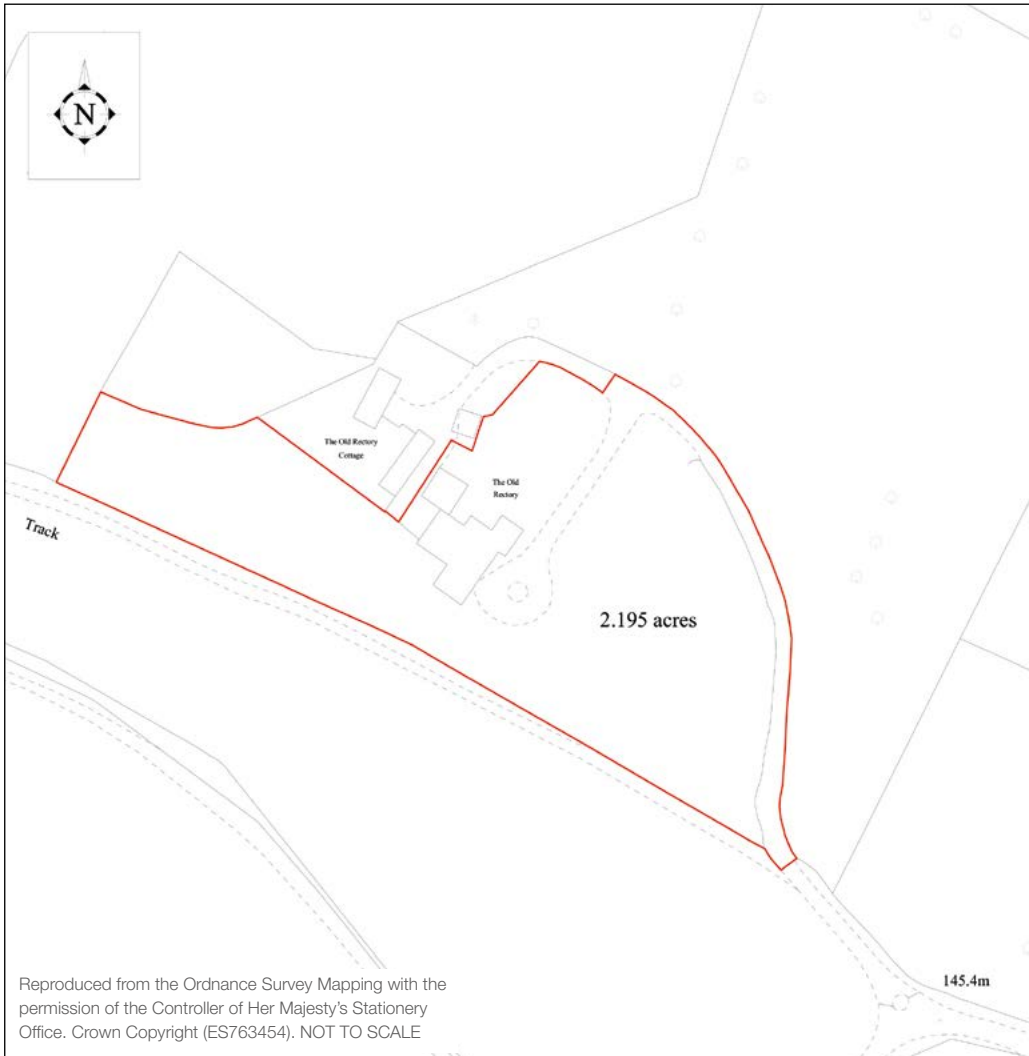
N

The Old Rectory Cottage

The Old Rectory

Track

2.195 acres

145.4m

Reproduced from the Ordnance Survey Mapping with the permission of the Controller of Her Majesty's Stationery Office. Crown Copyright (ES763454). NOT TO SCALE